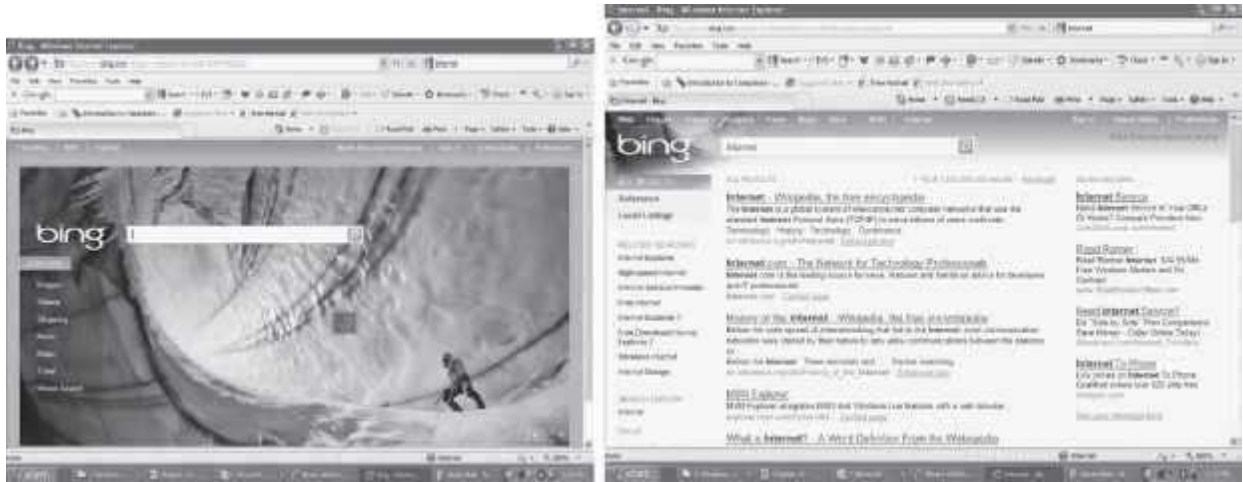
bing

bing

Internet

Internet - Wikipedia, the free encyclopedia

Internet.com - The Network for Technology Professionals

History of the Internet - Wikipedia, the free encyclopedia

MSN Explorer

What is Internet? - A Word Definition From the Webopedia

Internet Service

Road Runner

Need Internet Service?

Internet To Phone

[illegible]